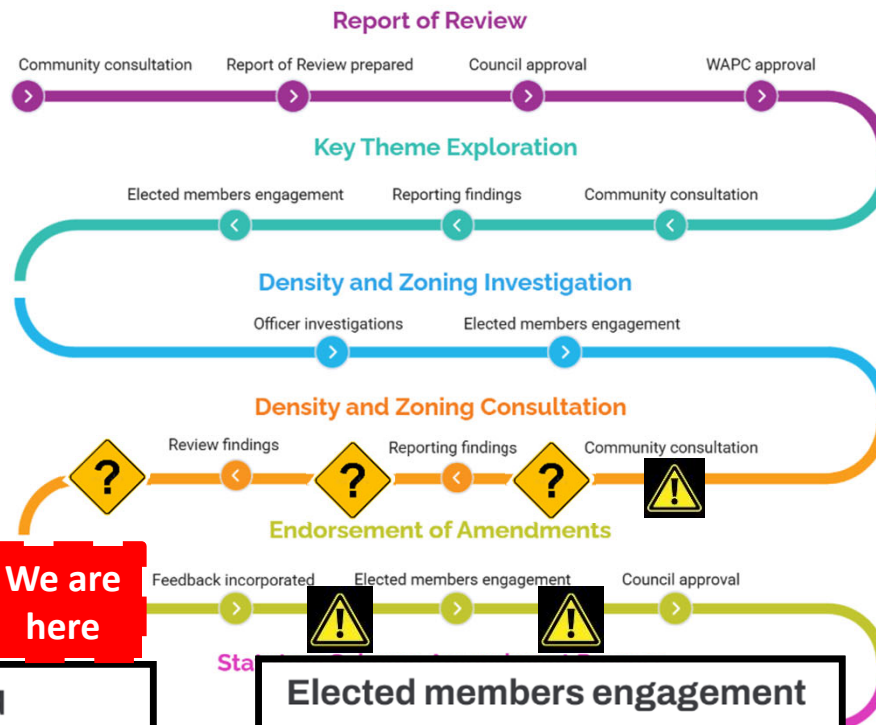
Report of Review

Community consultation
Report of Review prepared
Council approval
WAPC approval

Key Theme Exploration

Elected members engagement
Reporting findings
Community consultation

Density and Zoning Investigation

Officer investigations
Elected members engagement

Density and Zoning Consultation

Review findings
Reporting findings
Community consultation

Endorsement of Amendments

We are here

Feedback incorporated
Elected members engagement
Council approval

Sta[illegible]

Elected members engagement